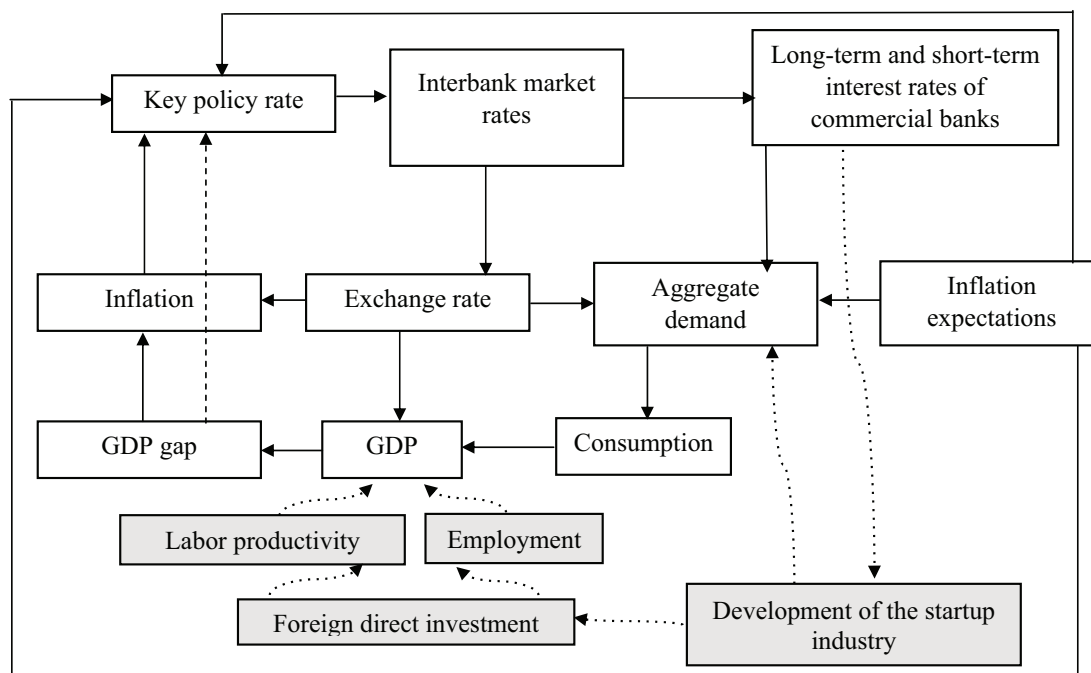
Key policy rate

Interbank market rates

Long-term and short-term interest rates of commercial banks

Inflation

Exchange rate

Aggregate demand

Inflation expectations

GDP gap

GDP

Consumption

Labor productivity

Employment

Foreign direct investment

Development of the startup industry